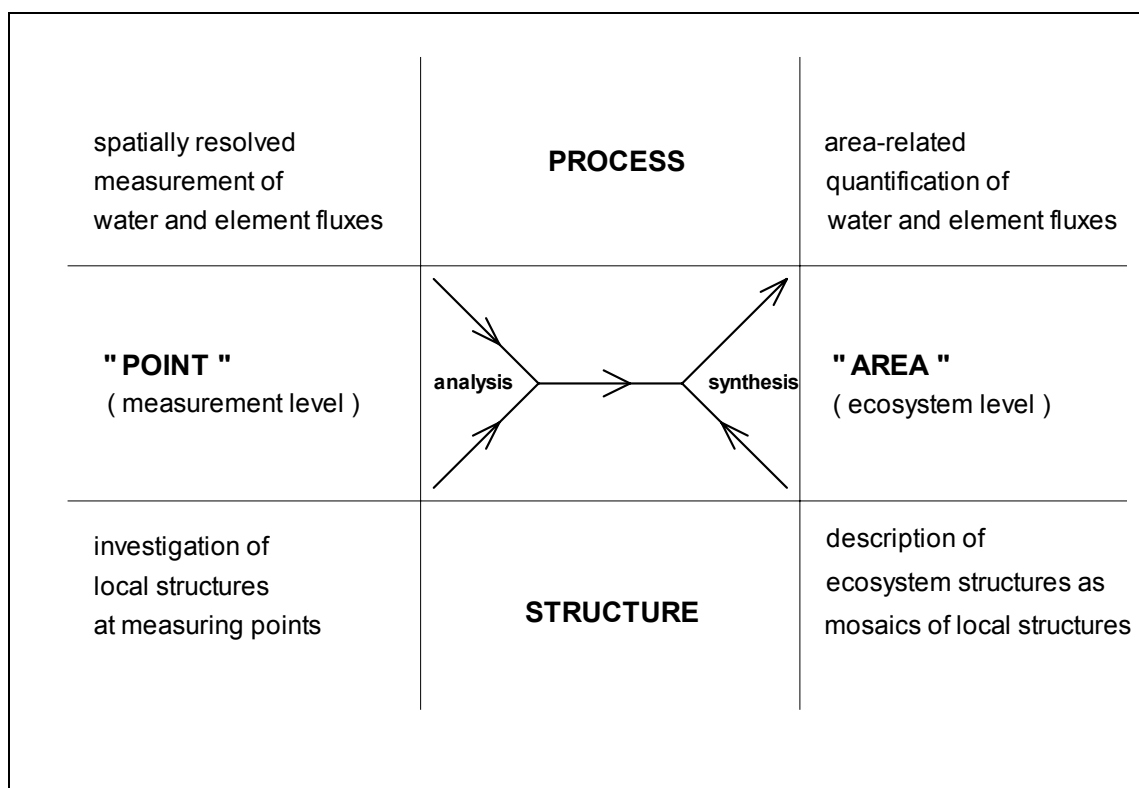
spatially resolved measurement of water and element fluxes

PROCESS

area-related quantification of water and element fluxes

" POINT "
( measurement level )

analysis

synthesis

" AREA "
( ecosystem level )

investigation of local structures at measuring points

STRUCTURE

description of ecosystem structures as mosaics of local structures